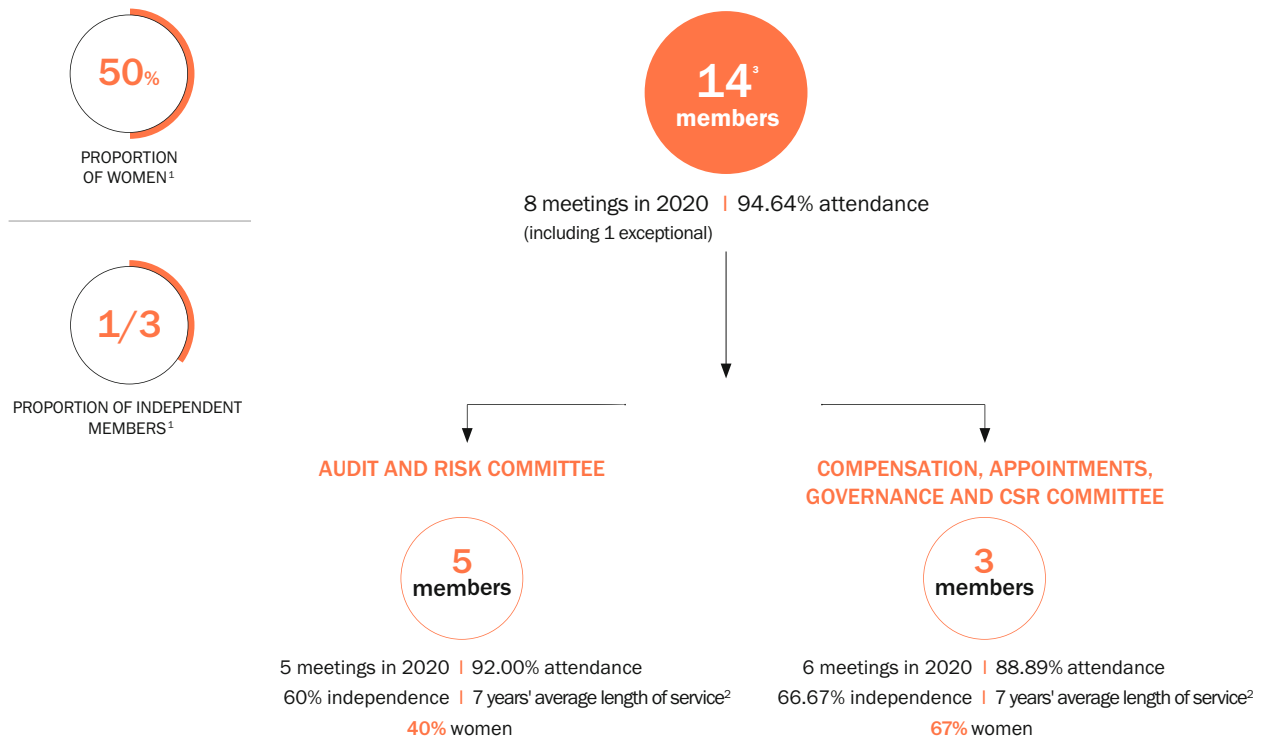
50%

PROPORTION OF WOMEN$^1$

1/3

PROPORTION OF INDEPENDENT MEMBERS$^1$

14$^3$
members

8 meetings in 2020 | 94.64% attendance
(including 1 exceptional)

AUDIT AND RISK COMMITTEE

5
members

5 meetings in 2020 | 92.00% attendance
60% independence | 7 years' average length of service$^2$
40% women

COMPENSATION, APPOINTMENTS, GOVERNANCE AND CSR COMMITTEE

3
members

6 meetings in 2020 | 88.89% attendance
66.67% independence | 7 years' average length of service$^2$
67% women